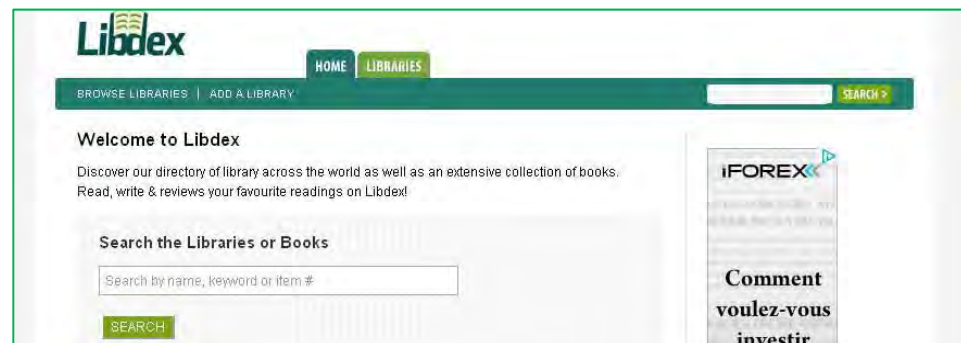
Libdex

HOME LIBRARIES

BROWSE LIBRARIES | ADD A LIBRARY

SEARCH >

Welcome to Libdex

Discover our directory of library across the world as well as an extensive collection of books. Read, write & reviews your favourite readings on Libdex!

Search the Libraries or Books

Search by name, keyword or item #

SEARCH

iFOREX

Comment voulez-vous investir